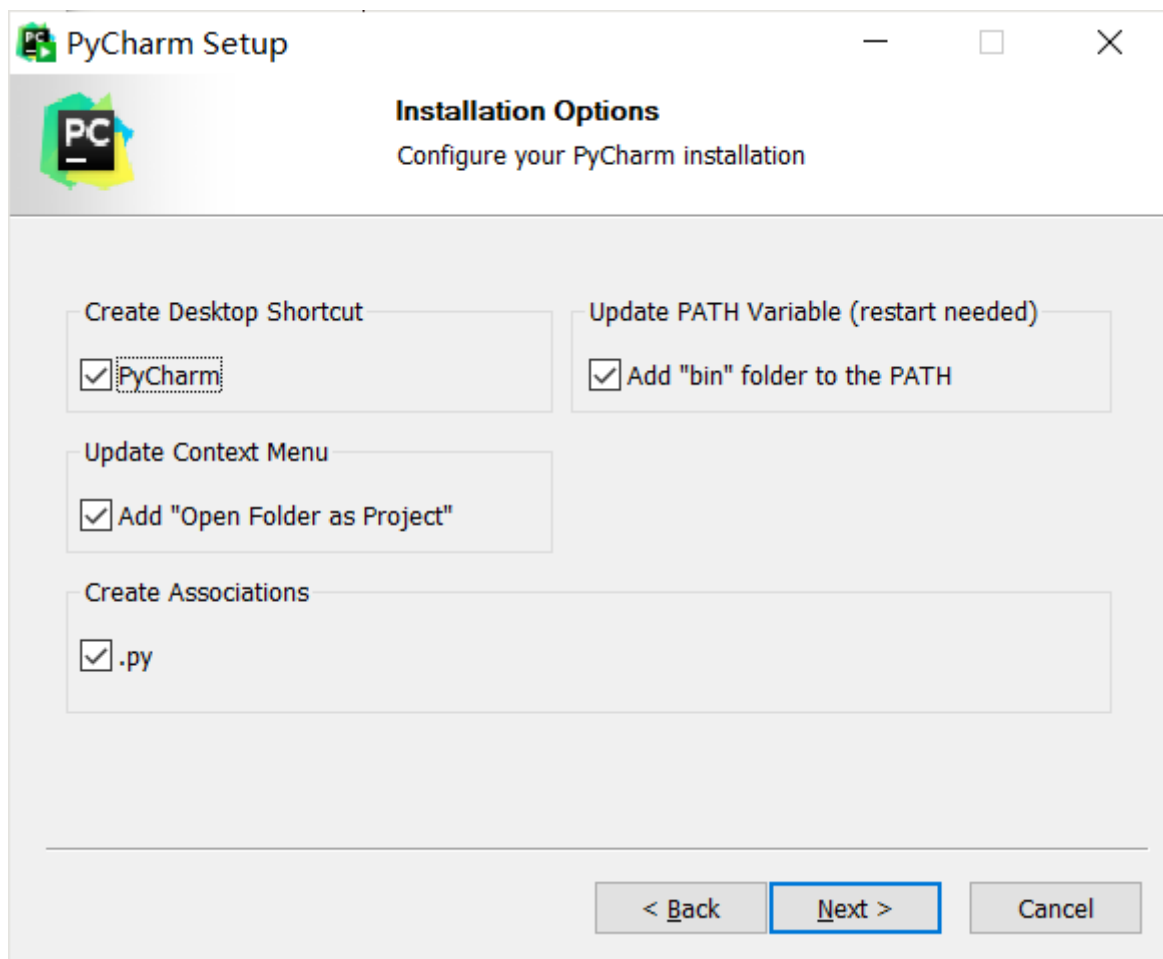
PyCharm Setup

PC

Installation Options

Configure your PyCharm installation

Create Desktop Shortcut

PyCharm

Update PATH Variable (restart needed)

Add "bin" folder to the PATH

Update Context Menu

Add "Open Folder as Project"

Create Associations

.py

< Back

Next >

Cancel